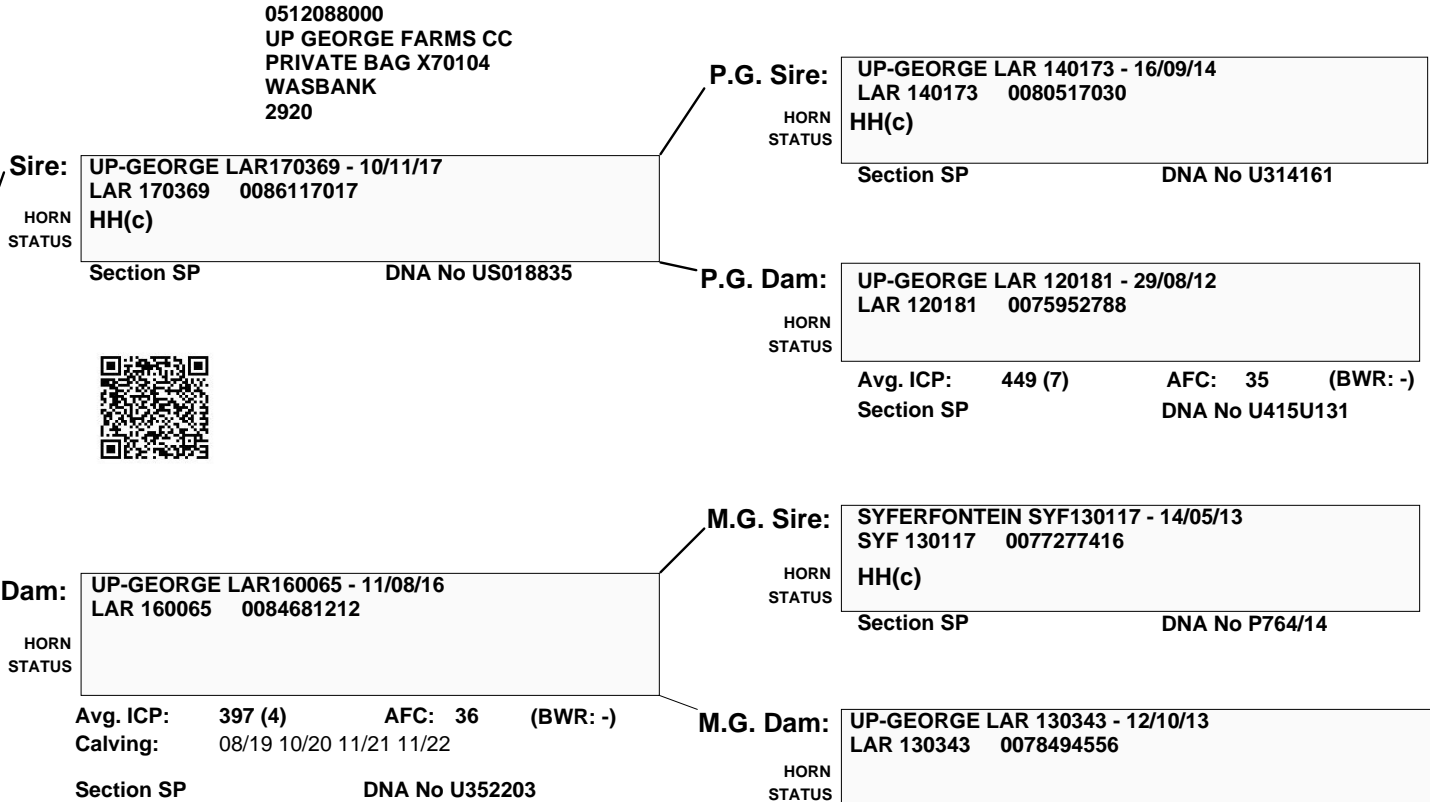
0512088000
UP GEORGE FARMS CC
PRIVATE BAG X70104
WASBANK
2920

Sire: UP-GEORGE LAR170369 - 10/11/17
LAR 170369 0086117017
HORN STATUS HH(c)
Section SP DNA No US018835

P.G. Sire: UP-GEORGE LAR 140173 - 16/09/14
LAR 140173 0080517030
HORN STATUS HH(c)
Section SP DNA No U314161

P.G. Dam: UP-GEORGE LAR 120181 - 29/08/12
LAR 120181 0075952788
HORN STATUS
Avg. ICP: 449 (7) AFC: 35 (BWR: -)
Section SP DNA No U415U131

M.G. Sire: SYFERFONTEIN SYF130117 - 14/05/13
SYF 130117 0077277416
HORN STATUS HH(c)
Section SP DNA No P764/14

Dam: UP-GEORGE LAR160065 - 11/08/16
LAR 160065 0084681212
HORN STATUS
Avg. ICP: 397 (4) AFC: 36 (BWR: -)
Calving: 08/19 10/20 11/21 11/22
Section SP DNA No U352203

M.G. Dam: UP-GEORGE LAR 130343 - 12/10/13
LAR 130343 0078494556
HORN STATUS